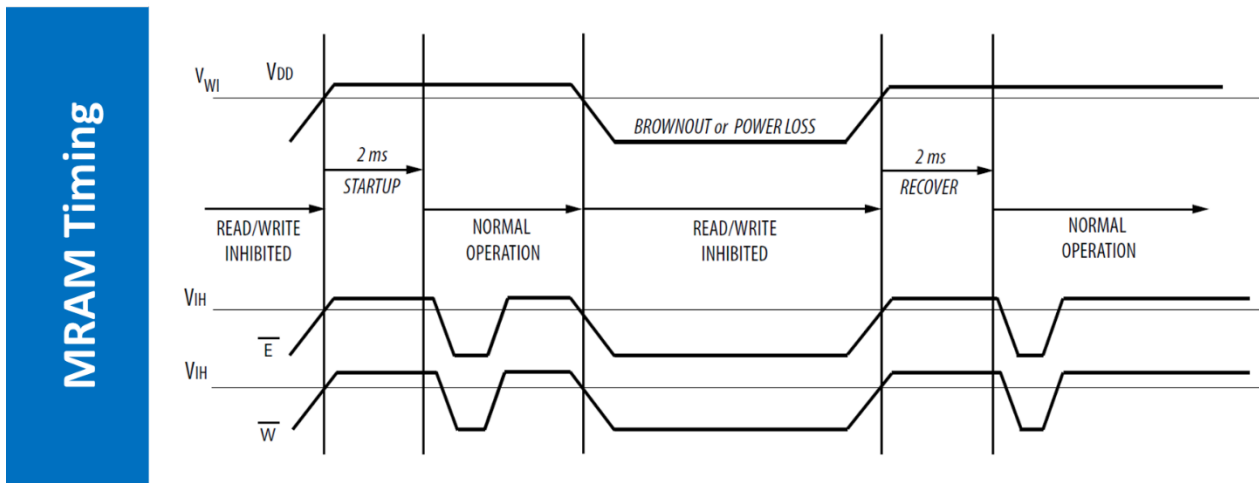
MRAM Timing

$V_{WI}$ $V_{DD}$

BROWNOUT or POWER LOSS

2 ms
STARTUP

2 ms
RECOVER

READ/WRITE INHIBITED

NORMAL OPERATION

READ/WRITE INHIBITED

NORMAL OPERATION

$V_{IH}$

$\overline{E}$

$V_{IH}$

$\overline{W}$